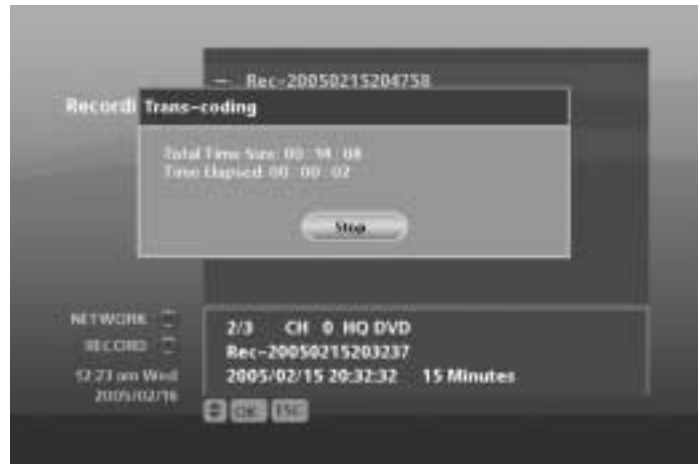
Rec-20050215204738

Recordi

Trans-coding

Total Time Size: 00 : 14 : 08
Time Elapsed: 00 : 00 : 02

Stop

NETWORK
RECORD
12:23 am Wed
2005/02/16

2/3 CH 0 HQ DVD
Rec-20050215203237
2005/02/15 20:32:32 15 Minutes

OK ESC